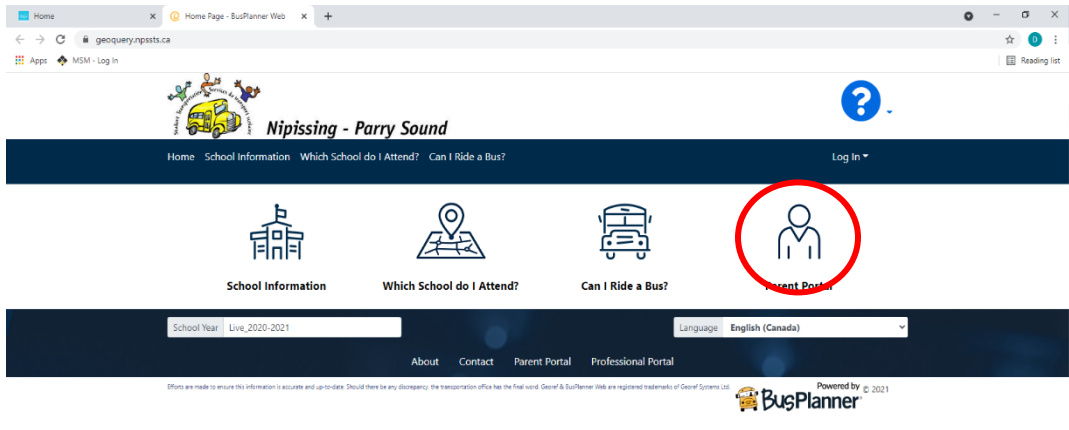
Home
Home Page - BusPlanner Web
geoquery.npssts.ca
Apps
MSM - Log In
Reading list

Student Transportation Services de transport scolaire

Nipissing - Parry Sound

Home School Information Which School do I Attend? Can I Ride a Bus?
Log In

School Information
Which School do I Attend?
Can I Ride a Bus?
Parent Portal

School Year Live_2020-2021
Language English (Canada)

About Contact Parent Portal Professional Portal

Efforts are made to ensure this information is accurate and up-to-date. Should there be any discrepancy, the transportation office has the final word. Georef & BusPlanner Web are registered trademarks of Georef Systems Ltd.

Powered by BusPlanner © 2021